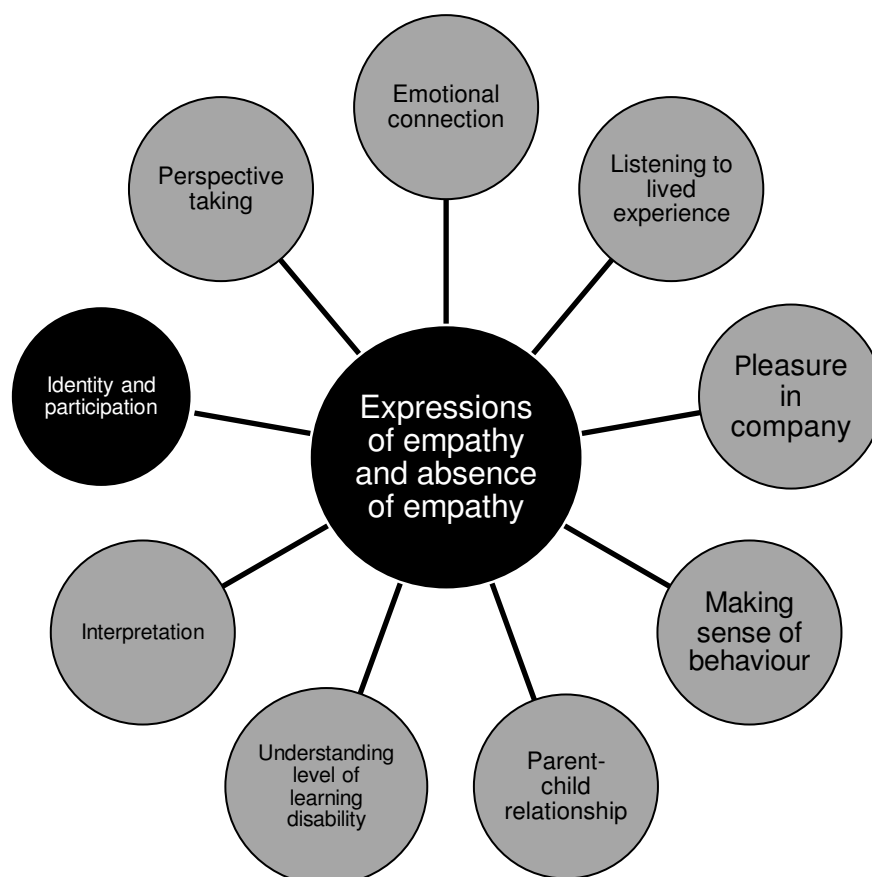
Expressions of empathy and absence of empathy

Emotional connection

Listening to lived experience

Pleasure in company

Making sense of behaviour

Parent-child relationship

Understanding level of learning disability

Interpretation

Identity and participation

Perspective taking